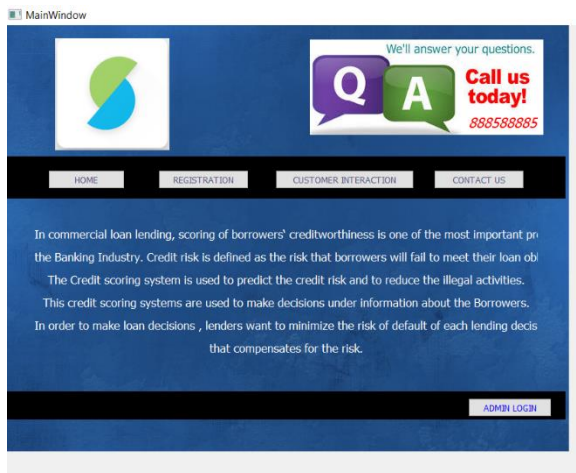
MainWindow

We'll answer your questions.

Q A

Call us today!

888588885

HOME

REGISTRATION

CUSTOMER INTERACTION

CONTACT US

In commercial loan lending, scoring of borrowers' creditworthiness is one of the most important pr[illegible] the Banking Industry. Credit risk is defined as the risk that borrowers will fail to meet their loan ob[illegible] The Credit scoring system is used to predict the credit risk and to reduce the illegal activities. This credit scoring systems are used to make decisions under information about the Borrowers. In order to make loan decisions , lenders want to minimize the risk of default of each lending decis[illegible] that compensates for the risk.

ADMIN LOGIN